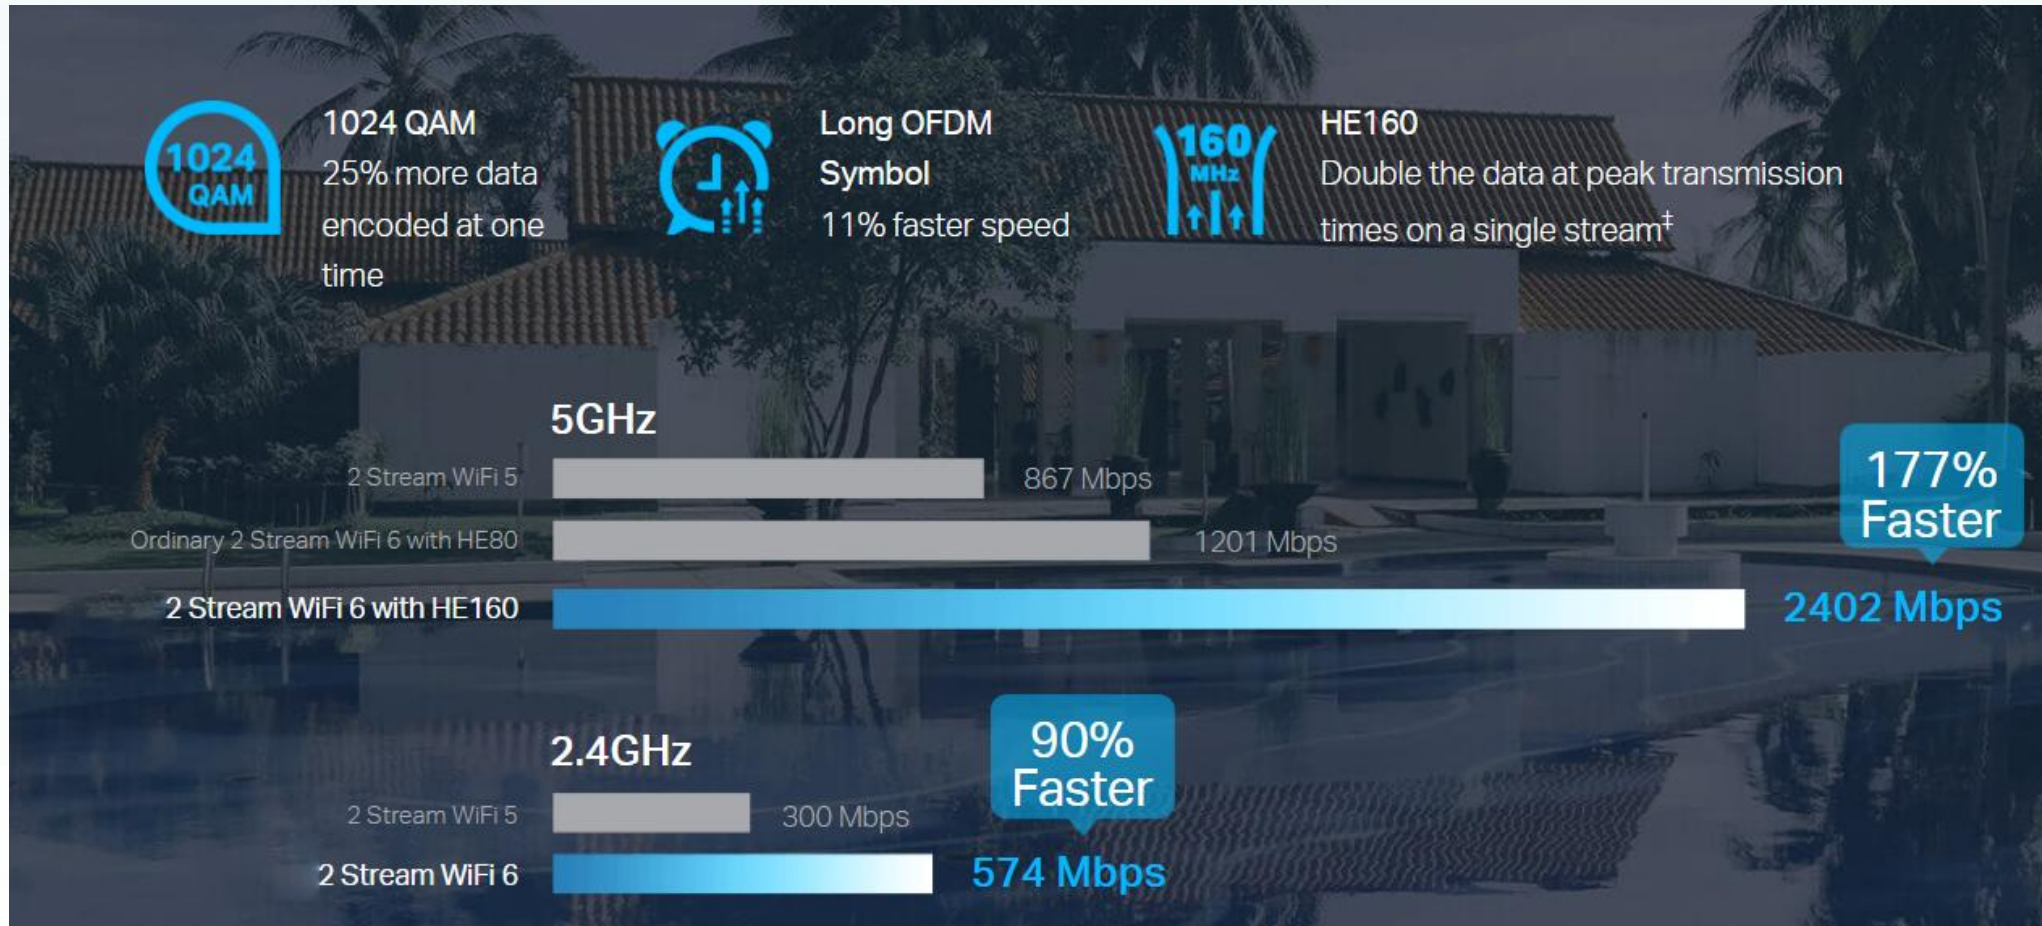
1024 QAM

1024 QAM
25% more data encoded at one time

Long OFDM Symbol
11% faster speed

160 MHz

HE160
Double the data at peak transmission times on a single stream‡

5GHz

2 Stream WiFi 5

867 Mbps

Ordinary 2 Stream WiFi 6 with HE80

1201 Mbps

2 Stream WiFi 6 with HE160

2402 Mbps

177% Faster

2.4GHz

90% Faster

2 Stream WiFi 5

300 Mbps

2 Stream WiFi 6

574 Mbps